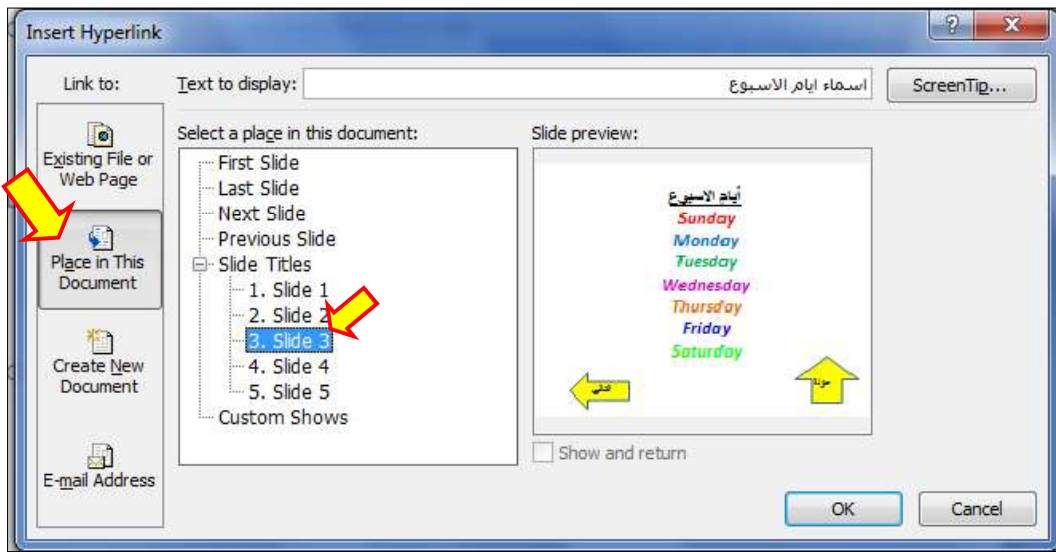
Insert Hyperlink

?
X

Link to:

Existing File or Web Page

Place in This Document

Create New Document

E-mail Address

Text to display: اسماء ايام الاسبوع

ScreenTip...

Select a place in this document:

First Slide
Last Slide
Next Slide
Previous Slide
Slide Titles
1. Slide 1
2. Slide 2
3. Slide 3
4. Slide 4
5. Slide 5
Custom Shows

Slide preview:

أيام الاسبوع
Sunday
Monday
Tuesday
Wednesday
Thursday
Friday
Saturday

التالي
عودة

Show and return

OK

Cancel